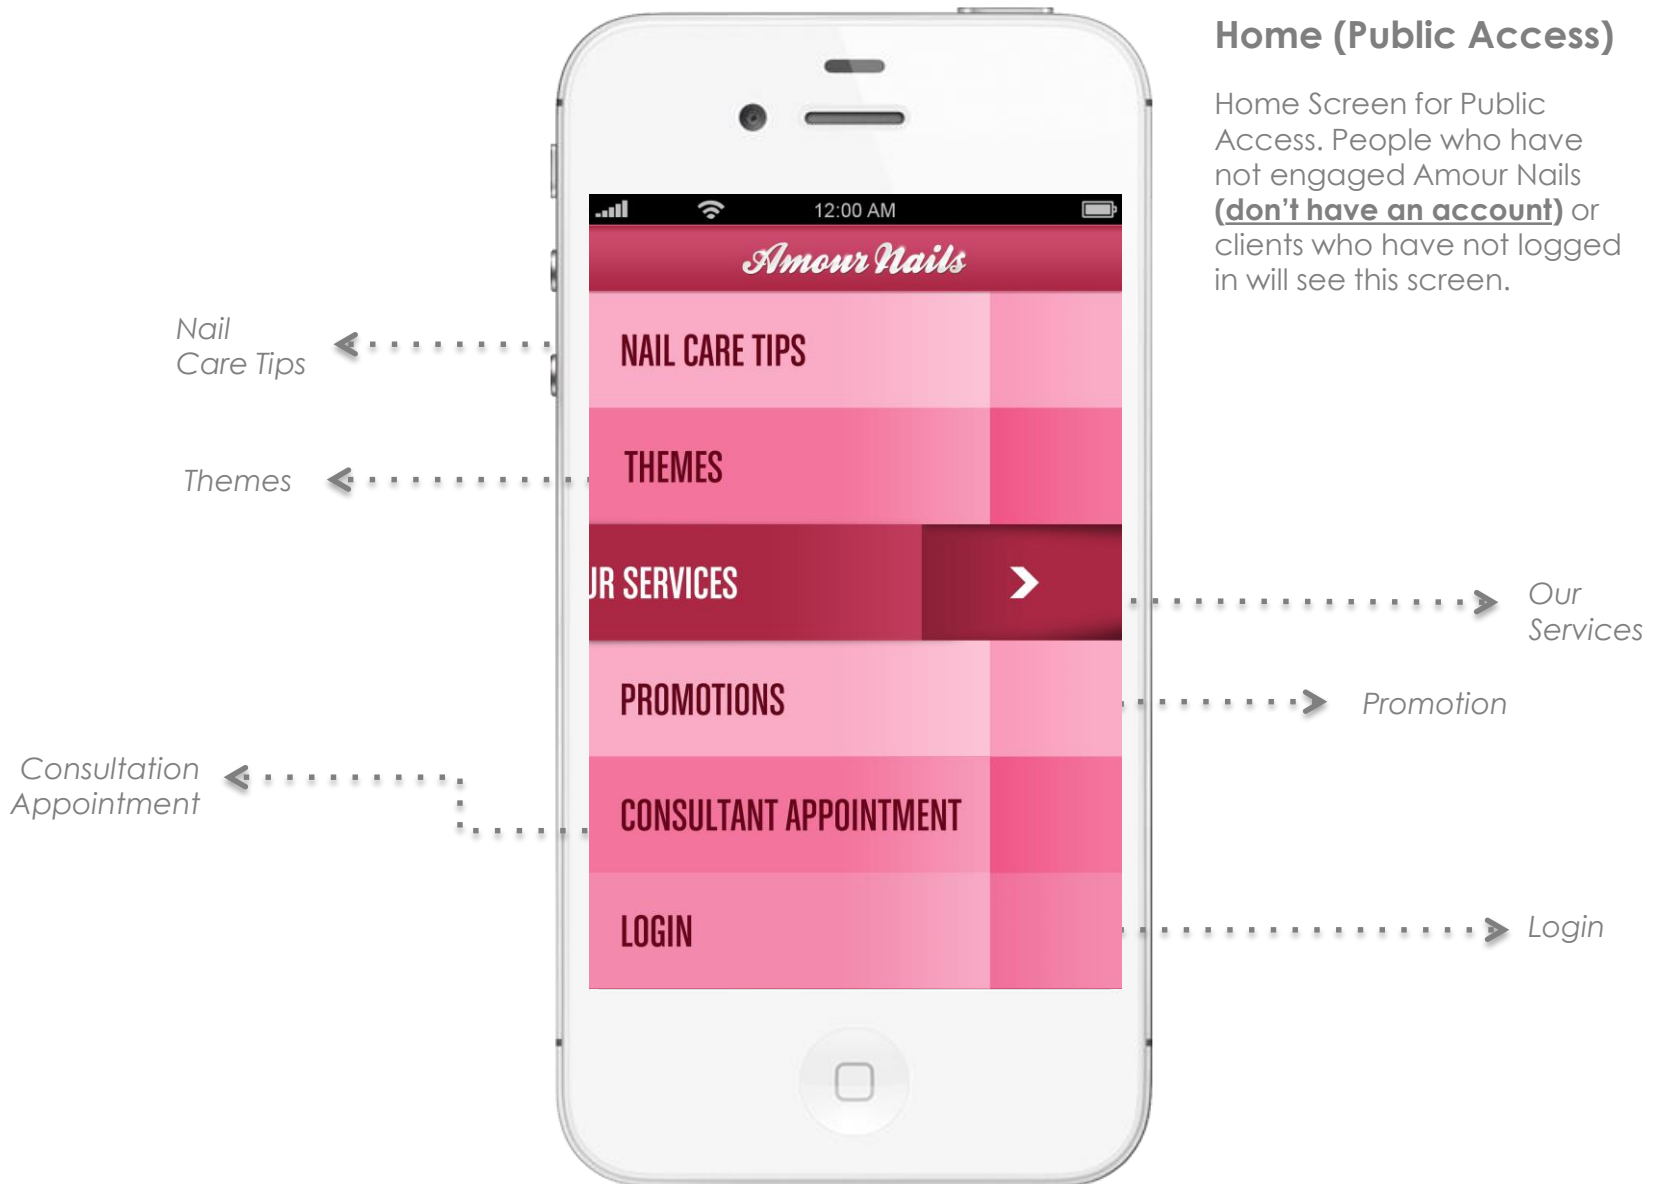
Home (Public Access)

Home Screen for Public Access. People who have not engaged Amour Nails (don't have an account) or clients who have not logged in will see this screen.

12:00 AM

Amour Nails

Nail Care Tips

NAIL CARE TIPS

Themes

THEMES

UR SERVICES

Our Services

PROMOTIONS

Promotion

Consultation Appointment

CONSULTANT APPOINTMENT

LOGIN

Login